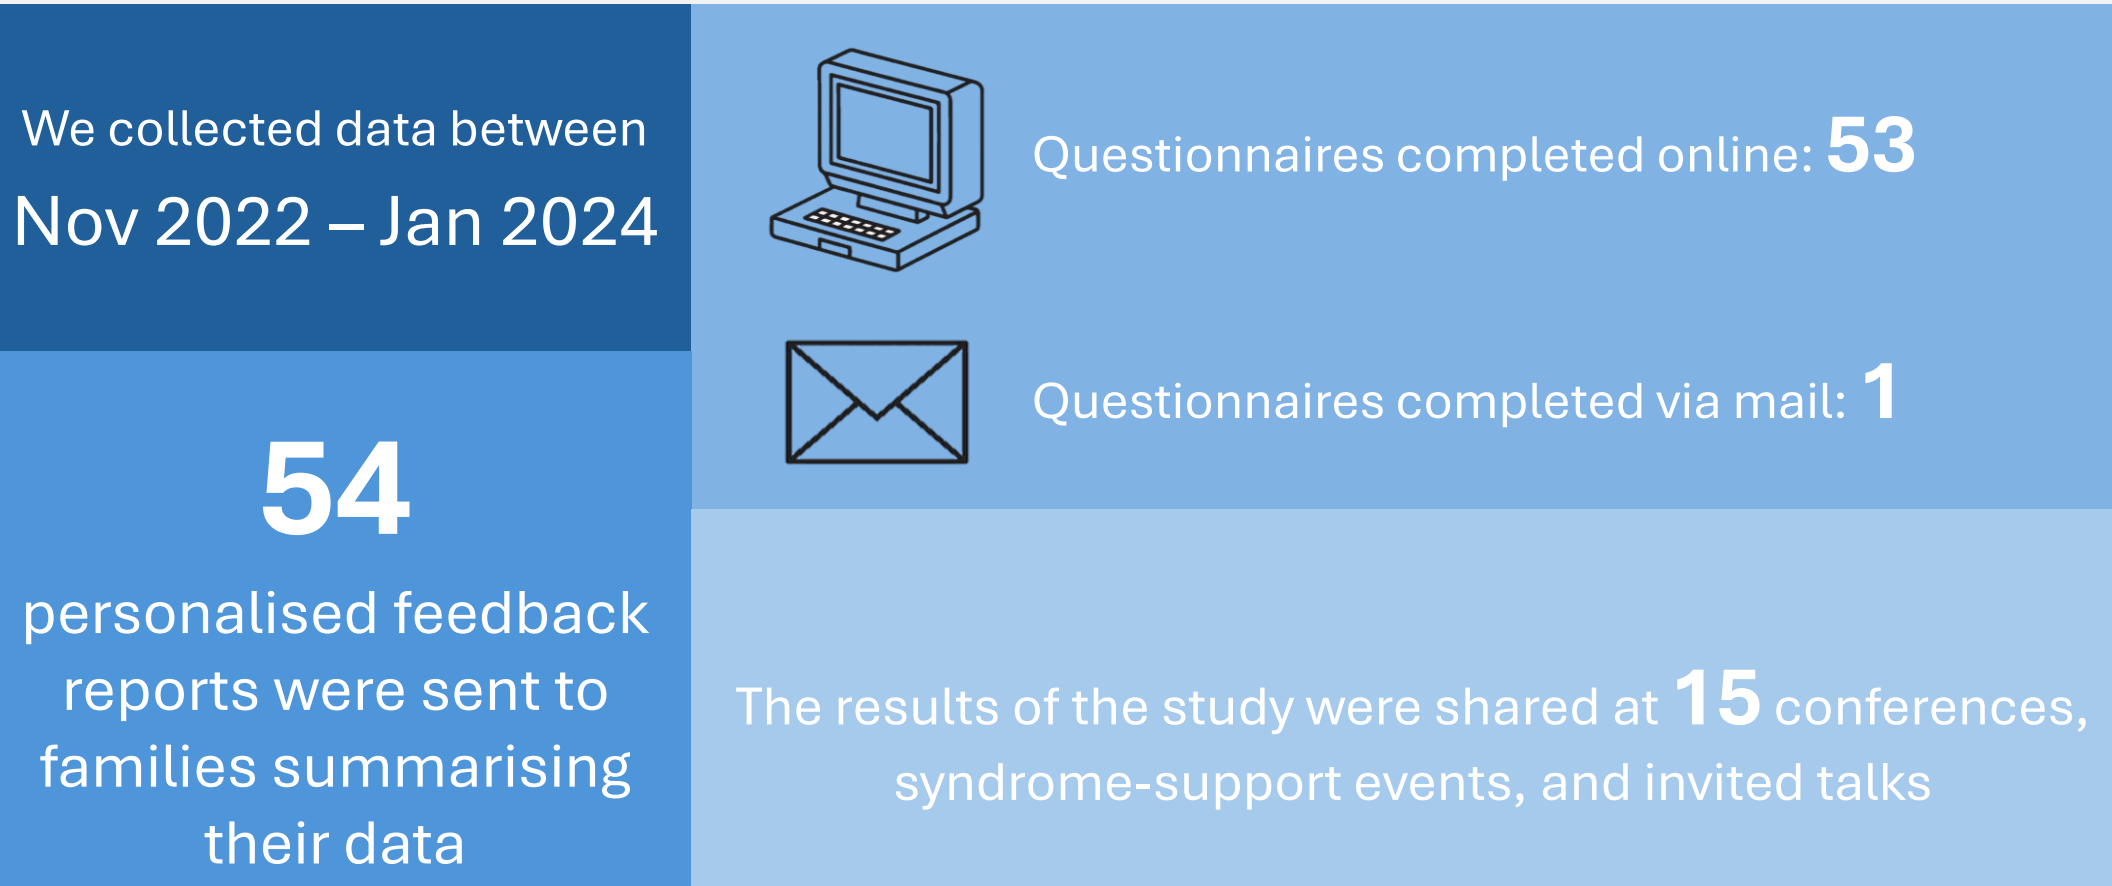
We collected data between

Nov 2022 – Jan 2024

Questionnaires completed online: 53

Questionnaires completed via mail: 1

54

personalised feedback reports were sent to families summarising their data

The results of the study were shared at 15 conferences, syndrome-support events, and invited talks